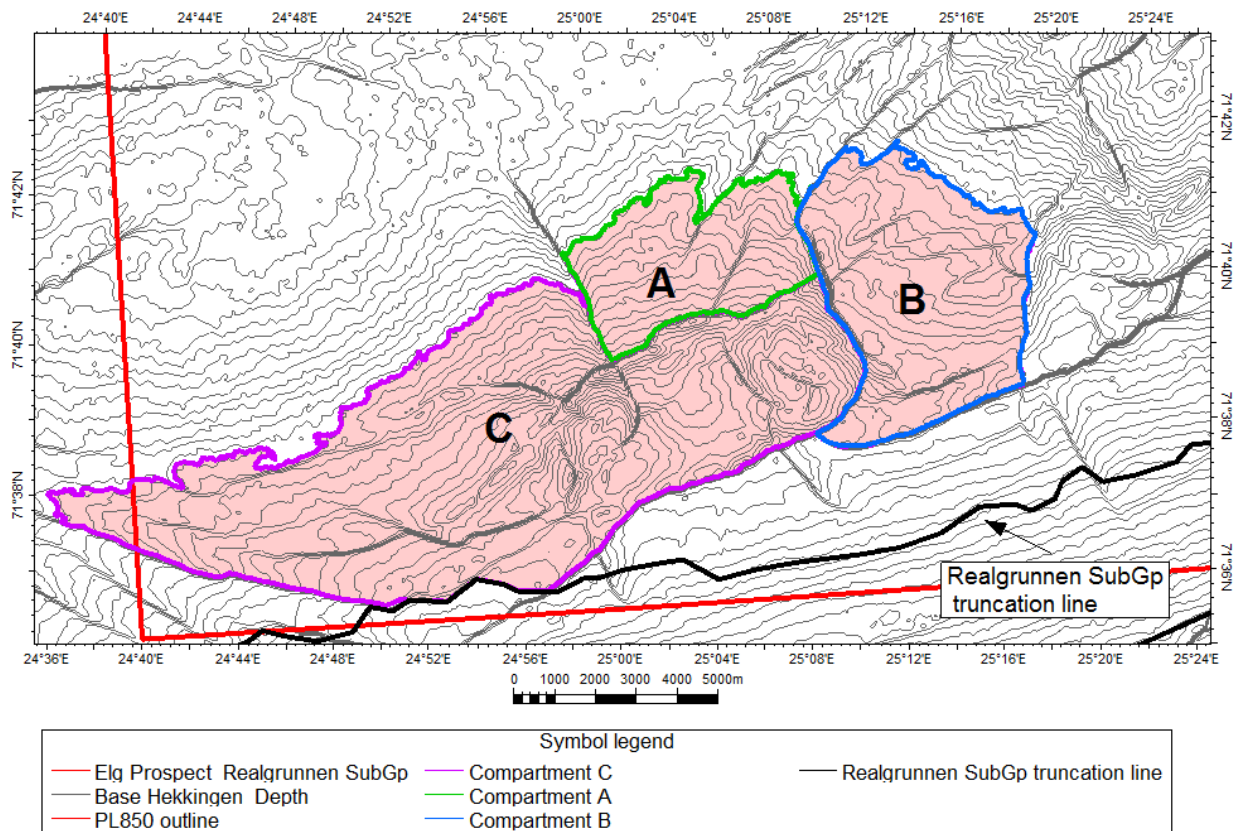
24°40'E 24°44'E 24°48'E 24°52'E 24°56'E 25°00'E 25°04'E 25°08'E 25°12'E 25°16'E 25°20'E 25°24'E

71°42'N
71°40'N
71°38'N

71°42'N
71°40'N
71°38'N
71°36'N

A

B

C

Realgrunnen SubGp truncation line

24°36'E 24°40'E 24°44'E 24°48'E 24°52'E 24°56'E 25°00'E 25°04'E 25°08'E 25°12'E 25°16'E 25°20'E 25°24'E

0 1000 2000 3000 4000 5000m

Symbol legend

Elg Prospect Realgrunnen SubGp
Base Hekkingen Depth
PL850 outline
Compartment C
Compartment A
Compartment B
Realgrunnen SubGp truncation line